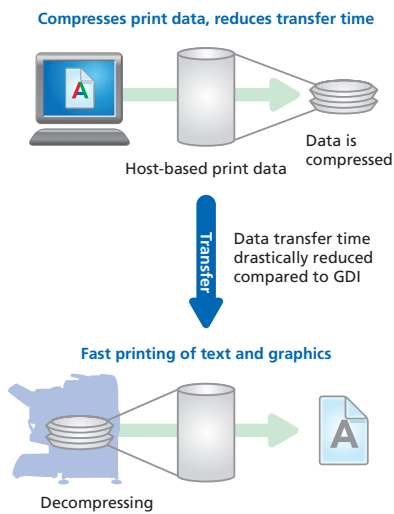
Compresses print data, reduces transfer time

A

Host-based print data

Data is compressed

Transfer

Data transfer time drastically reduced compared to GDI

Fast printing of text and graphics

Decompressing

A